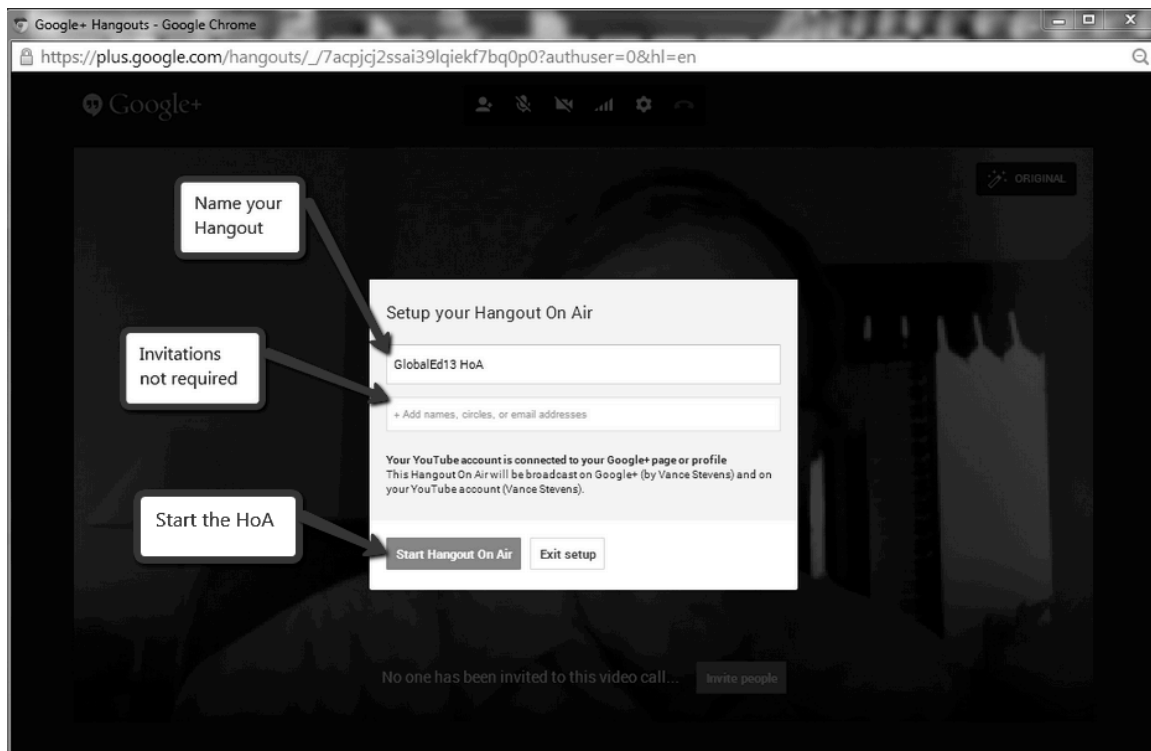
Google+ Hangouts - Google Chrome

https://plus.google.com/hangouts/_/7acpjcj2ssai39lqiekf7bq0p0?authuser=0&hl=en

Google+

ORIGINAL

Name your Hangout

Invitations not required

Start the HoA

Setup your Hangout On Air

GlobalEd13 HoA

+ Add names, circles, or email addresses

Your YouTube account is connected to your Google+ page or profile
This Hangout On Air will be broadcast on Google+ (by Vance Stevens) and on your YouTube account (Vance Stevens).

Start Hangout On Air

Exit setup

No one has been invited to this video call...

Invite people